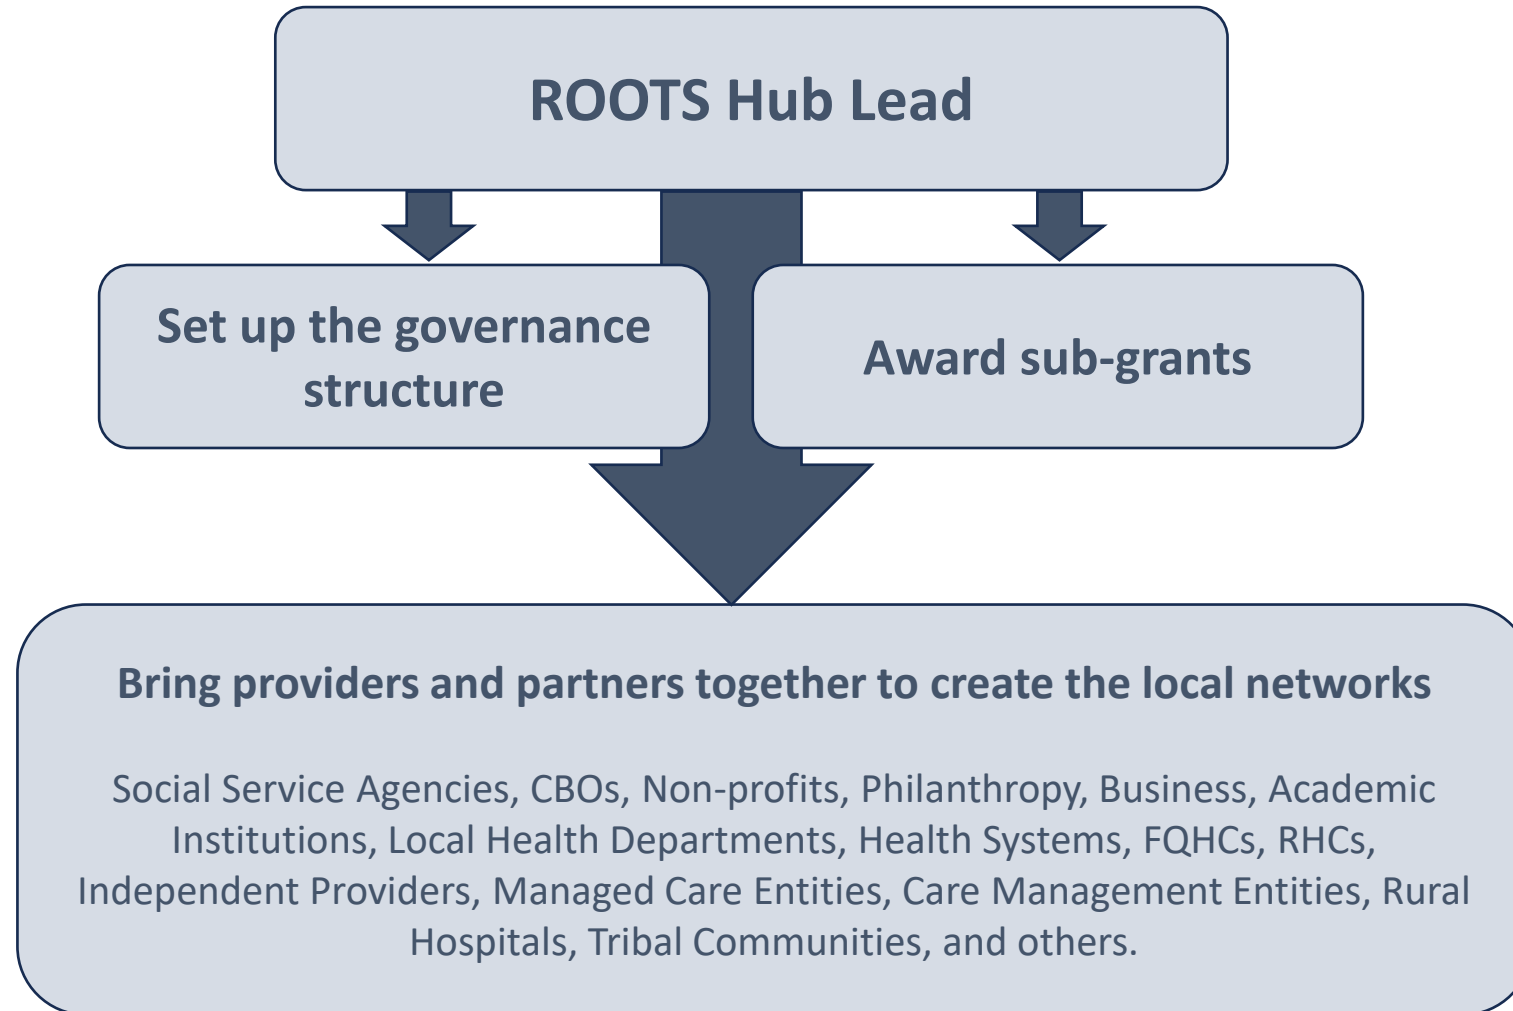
ROOTS Hub Lead

Set up the governance structure

Award sub-grants

Bring providers and partners together to create the local networks

Social Service Agencies, CBOs, Non-profits, Philanthropy, Business, Academic Institutions, Local Health Departments, Health Systems, FQHCs, RHCs, Independent Providers, Managed Care Entities, Care Management Entities, Rural Hospitals, Tribal Communities, and others.